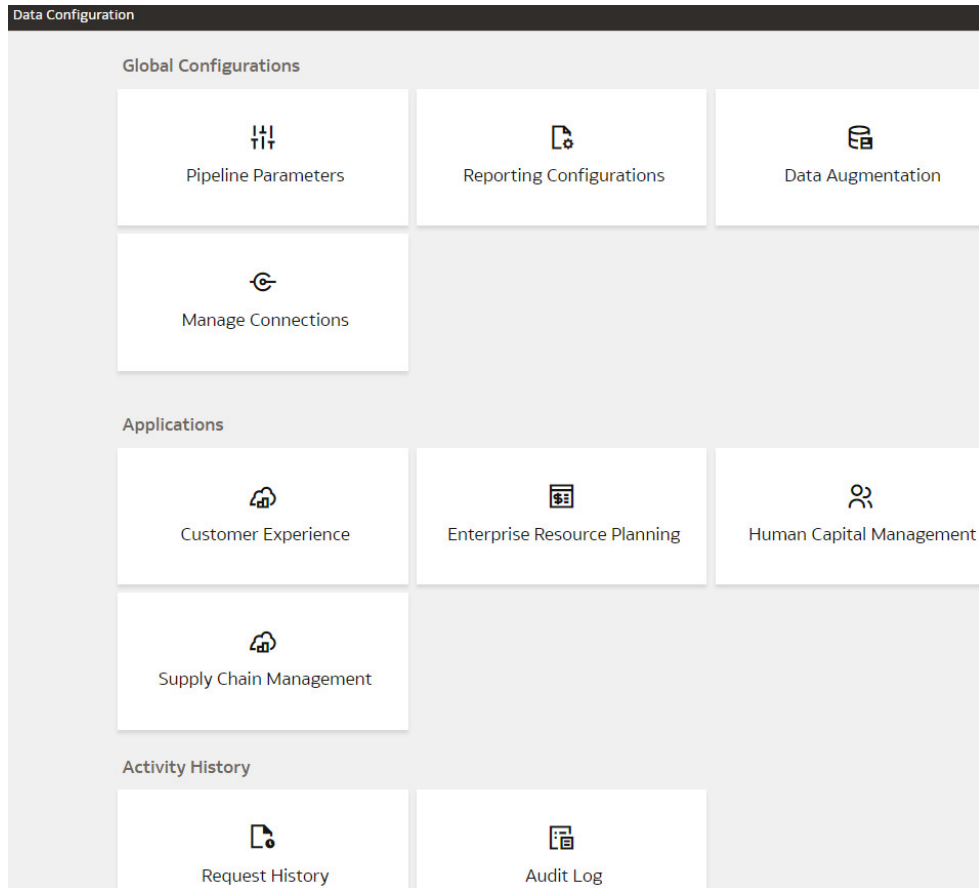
Data Configuration

Global Configurations

Pipeline Parameters

Reporting Configurations

Data Augmentation

Manage Connections

Applications

Customer Experience

Enterprise Resource Planning

Human Capital Management

Supply Chain Management

Activity History

Request History

Audit Log